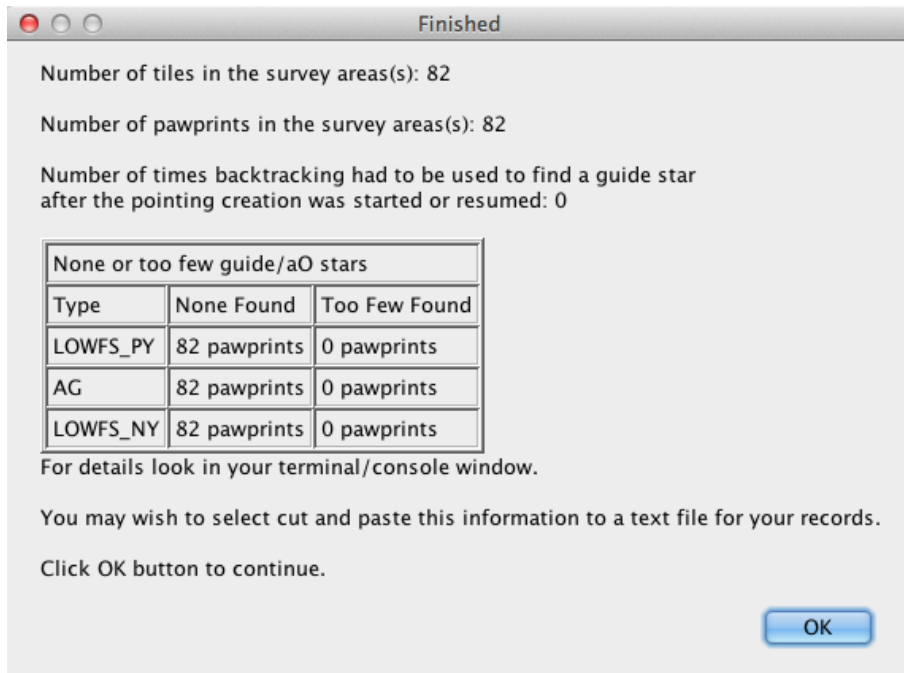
Finished

Number of tiles in the survey areas(s): 82

Number of pawprints in the survey areas(s): 82

Number of times backtracking had to be used to find a guide star after the pointing creation was started or resumed: 0

| None or too few guide/aO stars | | |
|---|---|---|
| Type | None Found | Too Few Found |
| LOWFS_PY | 82 pawprints | 0 pawprints |
| AG | 82 pawprints | 0 pawprints |
| LOWFS_NY | 82 pawprints | 0 pawprints |

For details look in your terminal/console window.

You may wish to select cut and paste this information to a text file for your records.

Click OK button to continue.

OK